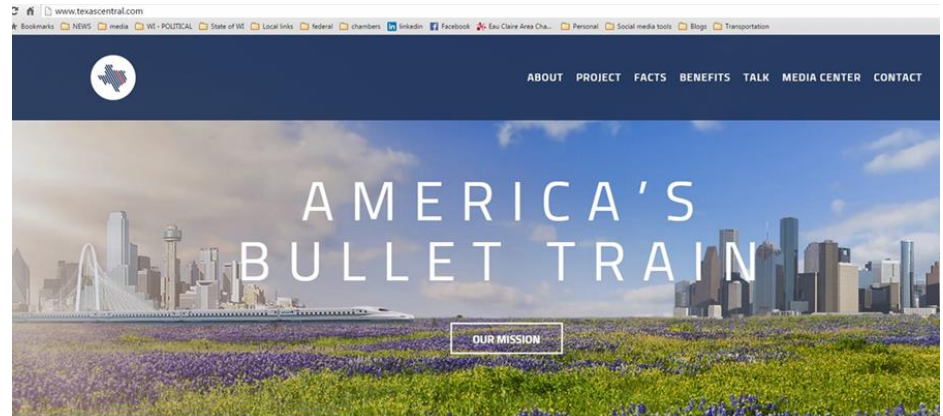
www.texascentral.com

Bookmarks NEWS media WI - POLITICAL State of WI Local links federal chambers linkedin Facebook Eau Claire Area Cha... Personal Social media tools Blogs Transportation

ABOUT PROJECT FACTS BENEFITS TALK MEDIA CENTER CONTACT

AMERICA'S BULLET TRAIN

OUR MISSION